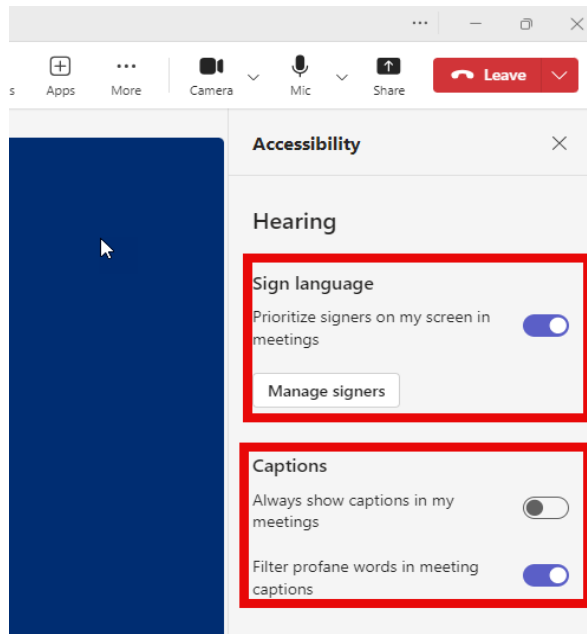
s Apps More Camera Mic Share Leave

Accessibility

Hearing

Sign language

Prioritize signers on my screen in meetings

Manage signers

Captions

Always show captions in my meetings

Filter profane words in meeting captions